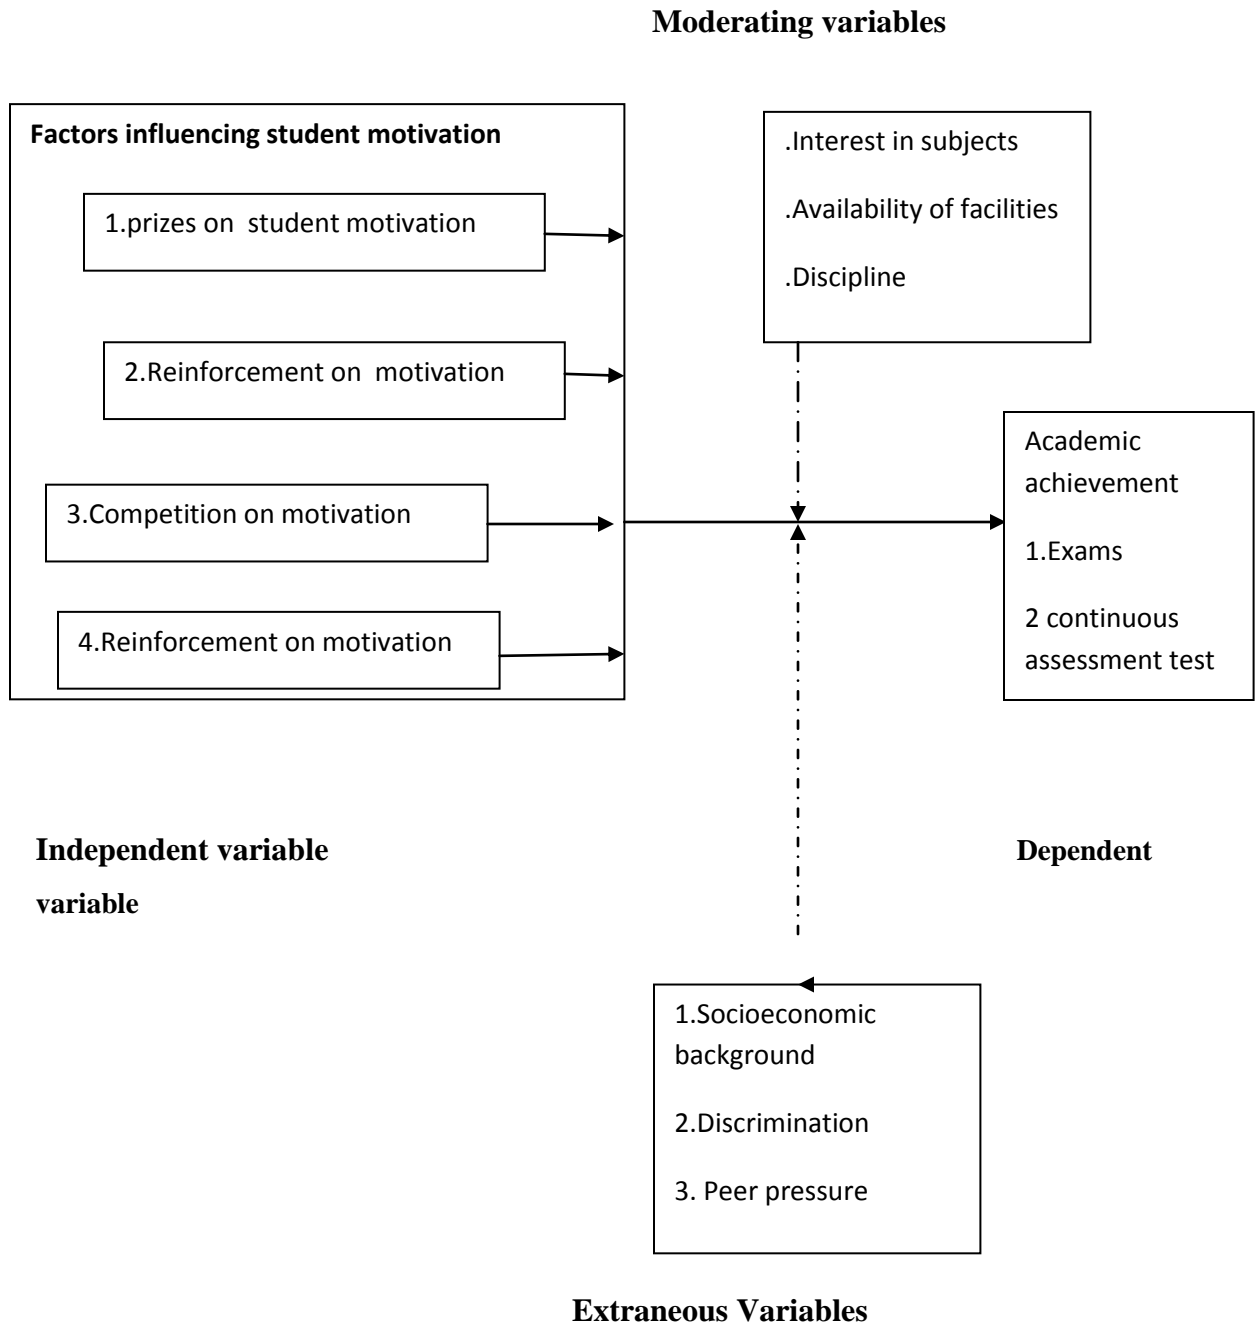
Moderating variables

Factors influencing student motivation

1.prizes on student motivation

2.Reinforcement on motivation

3.Competition on motivation

4.Reinforcement on motivation

.Interest in subjects

.Availability of facilities

.Discipline

Academic achievement

1.Exams

2 continuous assessment test

Independent variable

variable

Dependent

1.Socioeconomic background

2.Discrimination

3. Peer pressure

Extraneous Variables